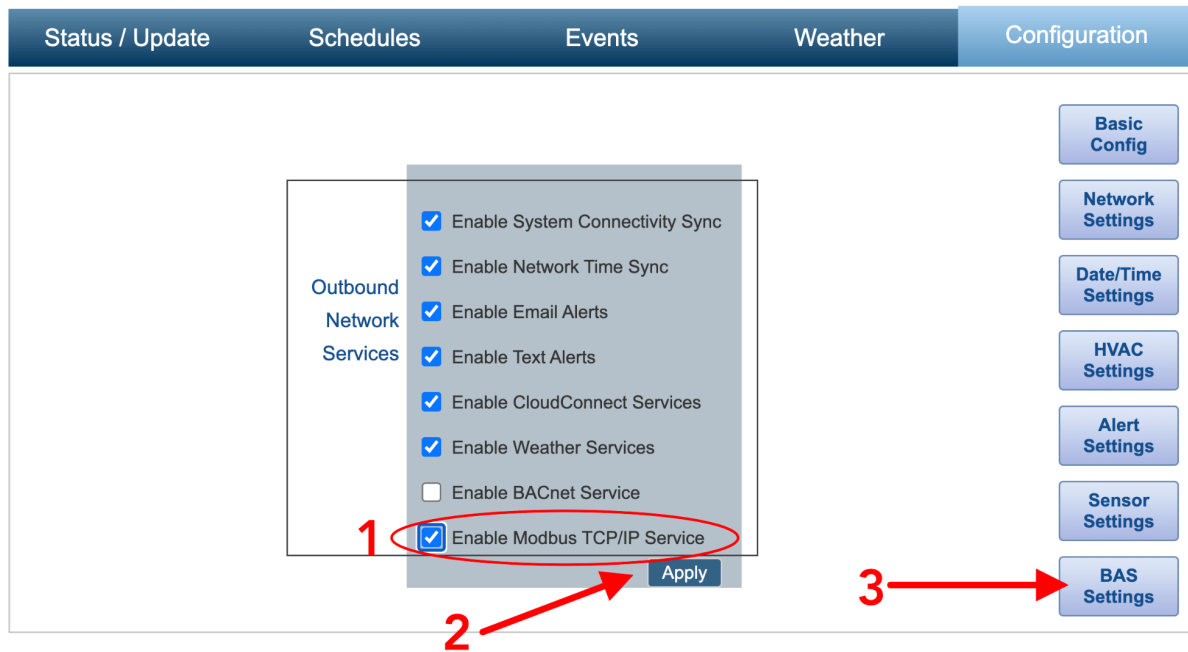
Status / Update | Schedules | Events | Weather | Configuration

Outbound Network Services

Enable System Connectivity Sync
Enable Network Time Sync
Enable Email Alerts
Enable Text Alerts
Enable CloudConnect Services
Enable Weather Services
Enable BACnet Service
Enable Modbus TCP/IP Service

Apply

1

2

3

Basic Config
Network Settings
Date/Time Settings
HVAC Settings
Alert Settings
Sensor Settings
BAS Settings